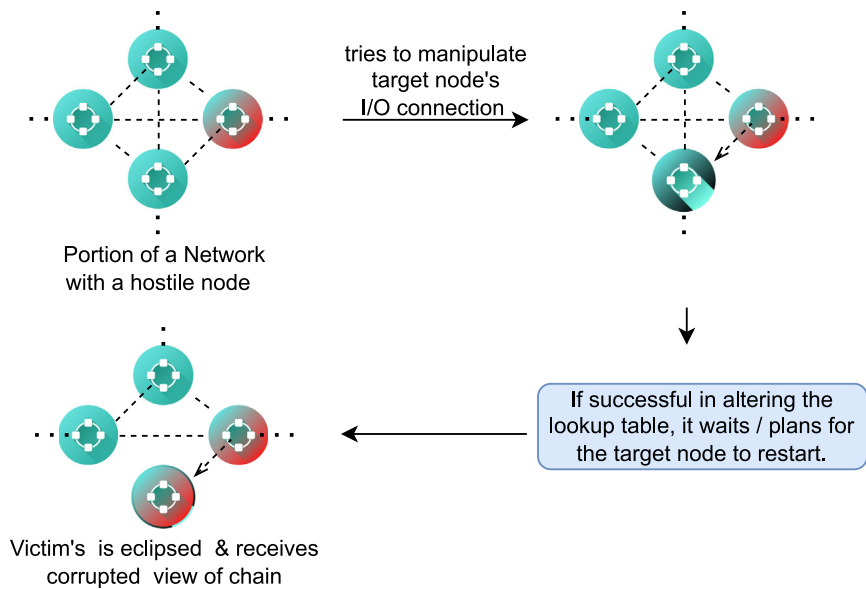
tries to manipulate target node's I/O connection

Portion of a Network with a hostile node

If successful in altering the lookup table, it waits / plans for the target node to restart.

Victim's is eclipsed & receives corrupted view of chain